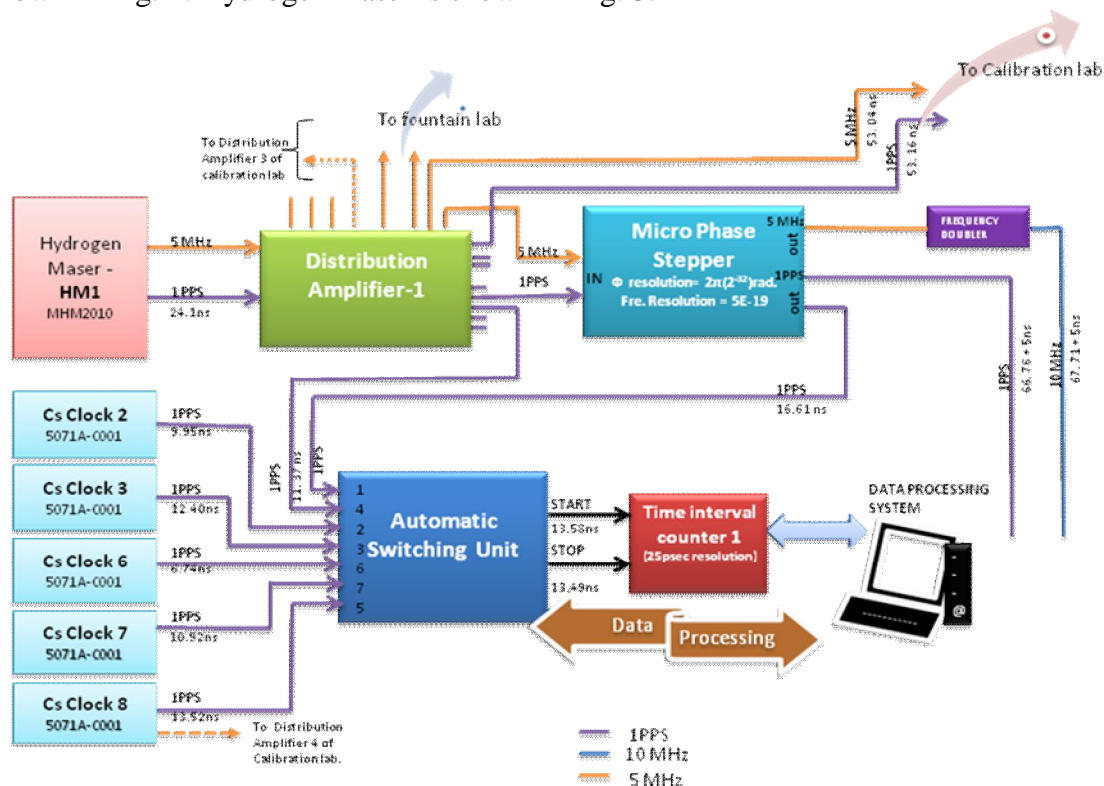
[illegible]

To Calibration lab

To fountain lab

To Distribution Amplifier 3 of calibration lab

5 MHz
53.04 ns

1PPS
53.16 ns

Hydrogen Maser - HM1
MHM2010

5 MHz

1PPS
24.1ns

Distribution Amplifier-1

5 MHz

1PPS

Micro Phase Stepper
IN
Φ resolution= $2\pi(2^{-32})$rad.
Fre. Resolution = 5E-19

5 MHz
out
1PPS
out

FREQUENCY DOUBLER

1PPS
16.61 ns

1PPS
66.76 + 5ns

10 MHz
67.71 + 5ns

Cs Clock 2
5071A-C001

1PPS
9.95ns

Cs Clock 3
5071A-C001

1PPS
12.40ns

Cs Clock 6
5071A-C001

1PPS
6.74ns

Cs Clock 7
5071A-C001

1PPS
10.92ns

Cs Clock 8
5071A-C001

1PPS
13.52ns

To Distribution Amplifier 4 of Calibration lab.

1PPS

11.37 ns
1PPS

1
4
2
3
6
7
5

Automatic Switching Unit

START
13.58ns

STOP
13.49ns

Time interval counter 1
(25psec resolution)

DATA PROCESSING SYSTEM

Data
Processing

1PPS
10 MHz
5 MHz